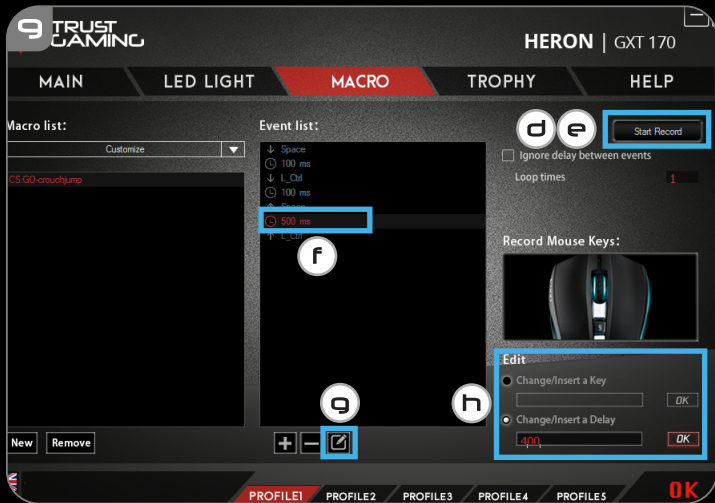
9 TRUST GAMING

HERON | GXT 170

MAIN
LED LIGHT
MACRO
TROPHY
HELP

Macro list:
Customize
CS:GO-crouchjump

Event list:
Space
100 ms
L_Ctrl
100 ms
Space
500 ms
L_Ctrl

f

d
e
Start Record
Ignore delay between events
Loop times
1

Record Mouse Keys:

Edit
Change/Insert a Key
OK
h
Change/Insert a Delay
400
OK

g

New
Remove

PROFILE1
PROFILE2
PROFILE3
PROFILE4
PROFILE5
OK